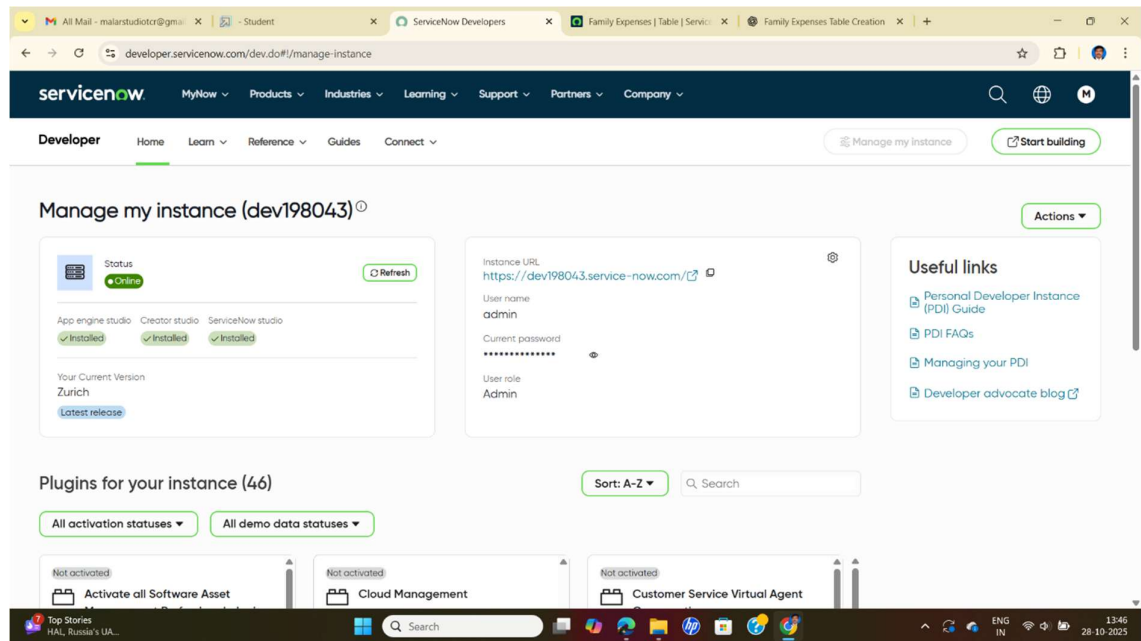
All Mail - malarstudiotcr@gma | - Student | ServiceNow Developers | Family Expenses | Table | Servic | Family Expenses Table Creation

developer.servicenow.com/dev.do#!/manage-instance

servicenow. MyNow Products Industries Learning Support Partners Company

Developer Home Learn Reference Guides Connect Manage my instance Start building

Manage my instance (dev198043)

Actions

Status
Online
Refresh

App engine studio Installed
Creator studio Installed
ServiceNow studio Installed

Your Current Version
Zurich
Latest release

Instance URL
https://dev198043.service-now.com/

User name
admin

Current password
••••••••••••••

User role
Admin

Useful links
Personal Developer Instance (PDI) Guide
PDI FAQs
Managing your PDI
Developer advocate blog

Plugins for your instance (46)

Sort: A-Z

Search

All activation statuses
All demo data statuses

Not activated
Activate all Software Asset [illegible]

Not activated
Cloud Management

Not activated
Customer Service Virtual Agent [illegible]

Top Stories
HAL, Russia's UA...

Search

ENG IN
13:46
28-10-2025